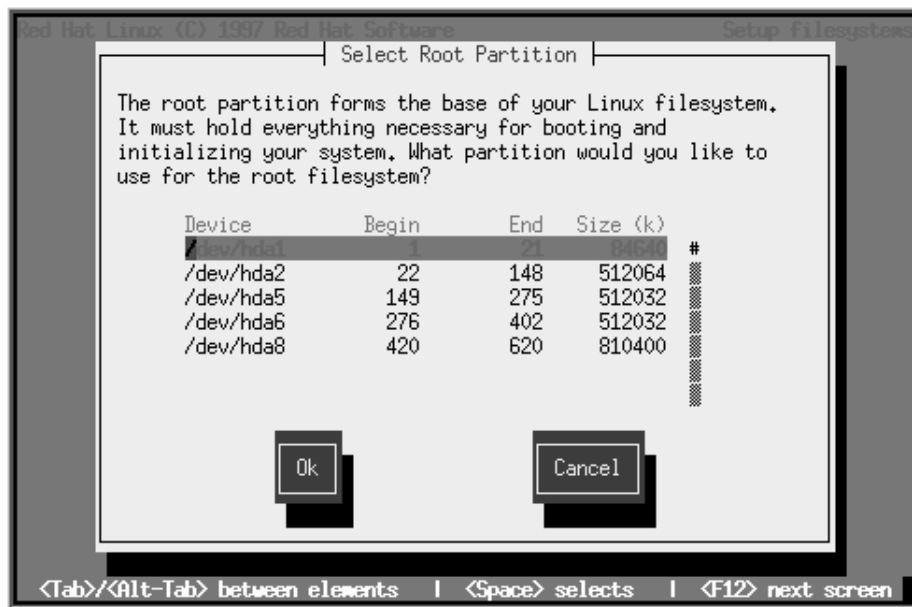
Red Hat Linux (C) 1997 Red Hat Software Setup filesystems

Select Root Partition

The root partition forms the base of your Linux filesystem. It must hold everything necessary for booting and initializing your system. What partition would you like to use for the root filesystem?

| Device | Begin | End | Size (k) |
|---|---|---|---|
| /dev/hda1 | 1 | 21 | 84640 |
| /dev/hda2 | 22 | 148 | 512064 |
| /dev/hda5 | 149 | 275 | 512032 |
| /dev/hda6 | 276 | 402 | 512032 |
| /dev/hda8 | 420 | 620 | 810400 |

#

Ok

Cancel

<Tab>/<Alt-Tab> between elements | <Space> selects | <F12> next screen